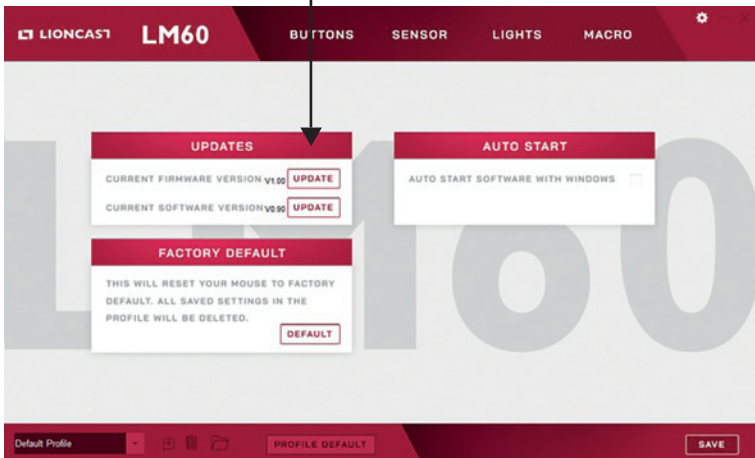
LIONCAST LM60 BUTTONS SENSOR LIGHTS MACRO

LM60

UPDATES

CURRENT FIRMWARE VERSION V1.00 UPDATE

CURRENT SOFTWARE VERSION V0.90 UPDATE

AUTO START

AUTO START SOFTWARE WITH WINDOWS

FACTORY DEFAULT

THIS WILL RESET YOUR MOUSE TO FACTORY DEFAULT. ALL SAVED SETTINGS IN THE PROFILE WILL BE DELETED.

DEFAULT

Default Profile

PROFILE DEFAULT

SAVE